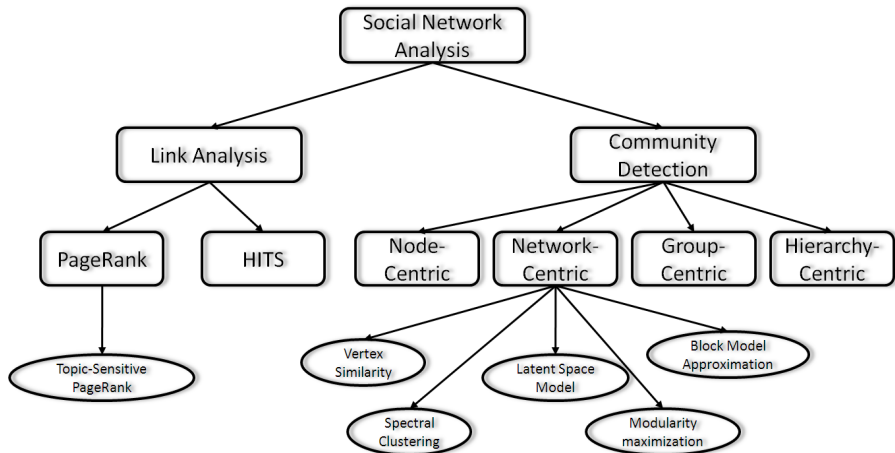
Social Network Analysis

Link Analysis

Community Detection

PageRank

HITS

Node-Centric

Network-Centric

Group-Centric

Hierarchy-Centric

Topic-Sensitive PageRank

Vertex Similarity

Spectral Clustering

Latent Space Model

Modularity maximization

Block Model Approximation